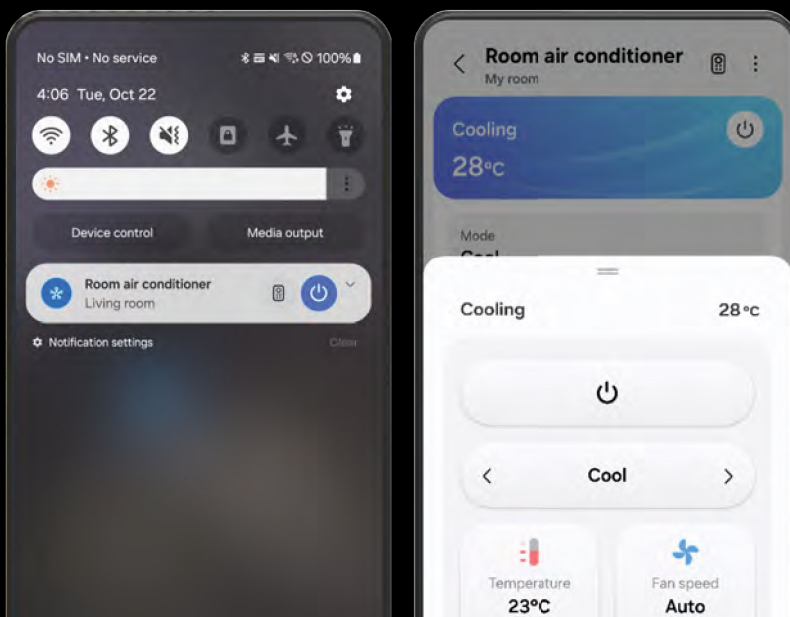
No SIM • No service
100%
4:06 Tue, Oct 22

Device control
Media output

Room air conditioner
Living room

Notification settings
Clear

Room air conditioner
My room

Cooling
28°C

Mode
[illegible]

Cooling
28°C

Cool

Temperature
23°C

Fan speed
Auto